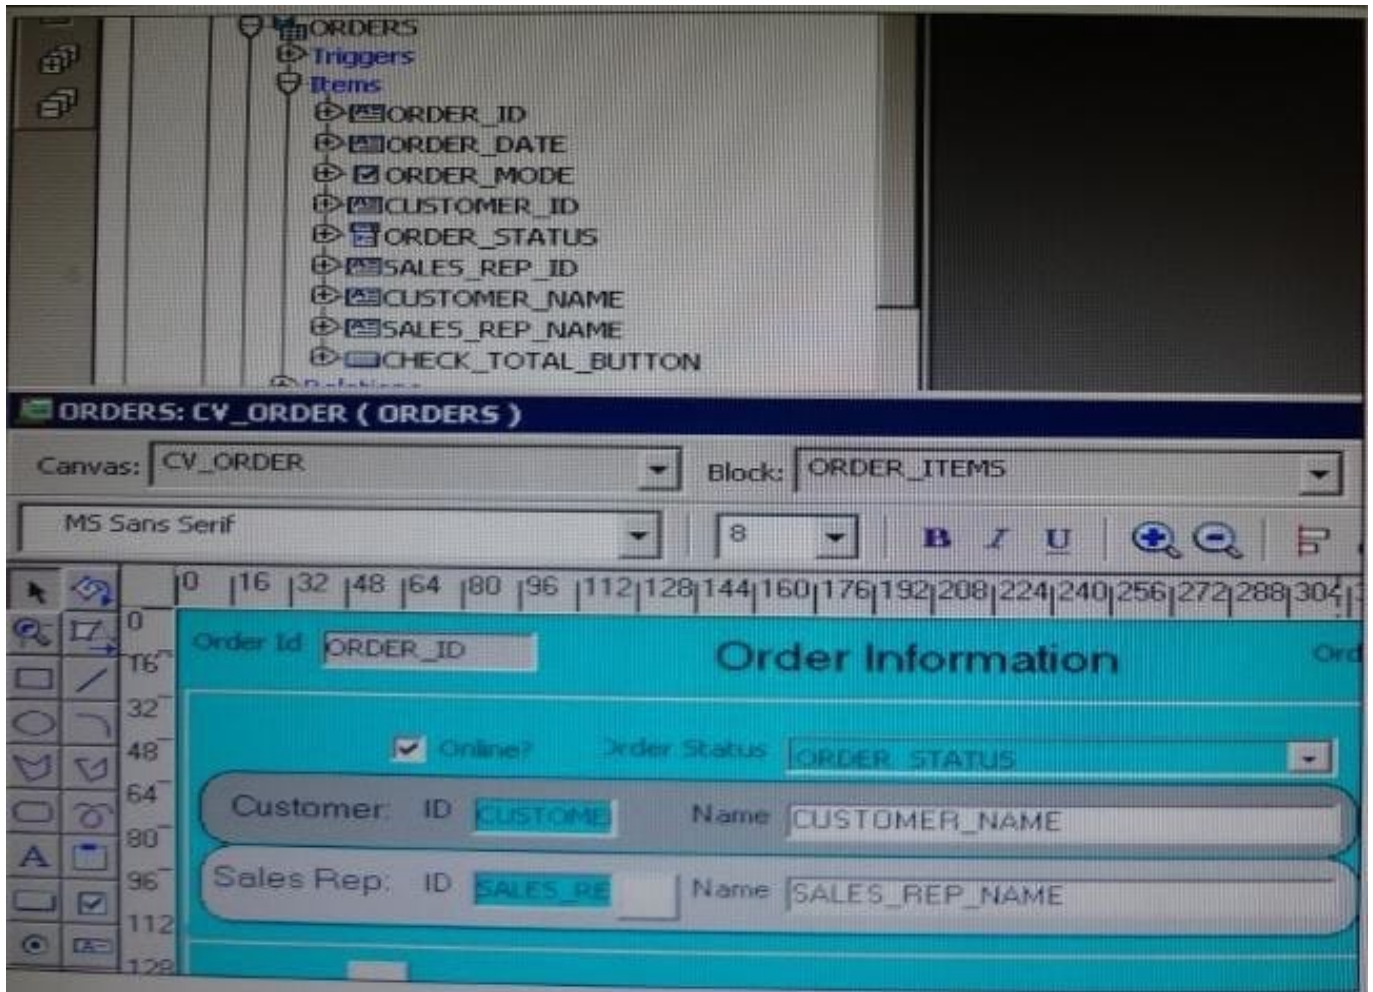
ORDERS
Triggers
Items
ORDER_ID
ORDER_DATE
ORDER_MODE
CUSTOMER_ID
ORDER_STATUS
SALES_REP_ID
CUSTOMER_NAME
SALES_REP_NAME
CHECK_TOTAL_BUTTON
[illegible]

ORDERS: CV_ORDER ( ORDERS )

Canvas: CV_ORDER
Block: ORDER_ITEMS

MS Sans Serif
8
B I U

0 16 32 48 64 80 96 112 128 144 160 176 192 208 224 240 256 272 288 304

0
16
32
48
64
80
96
112
128

Order Id ORDER_ID
Order Information
Ord

Online?
Order Status ORDER_STATUS

Customer: ID CUSTOME Name CUSTOMER_NAME

Sales Rep: ID SALES_RE Name SALES_REP_NAME